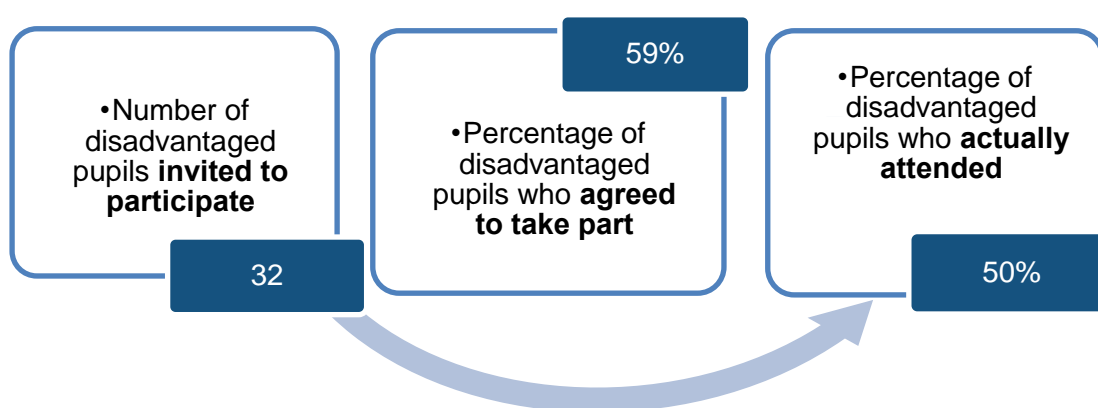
•Number of disadvantaged pupils **invited to participate**

32

59%

•Percentage of disadvantaged pupils who **agreed to take part**

•Percentage of disadvantaged pupils who **actually attended**

50%